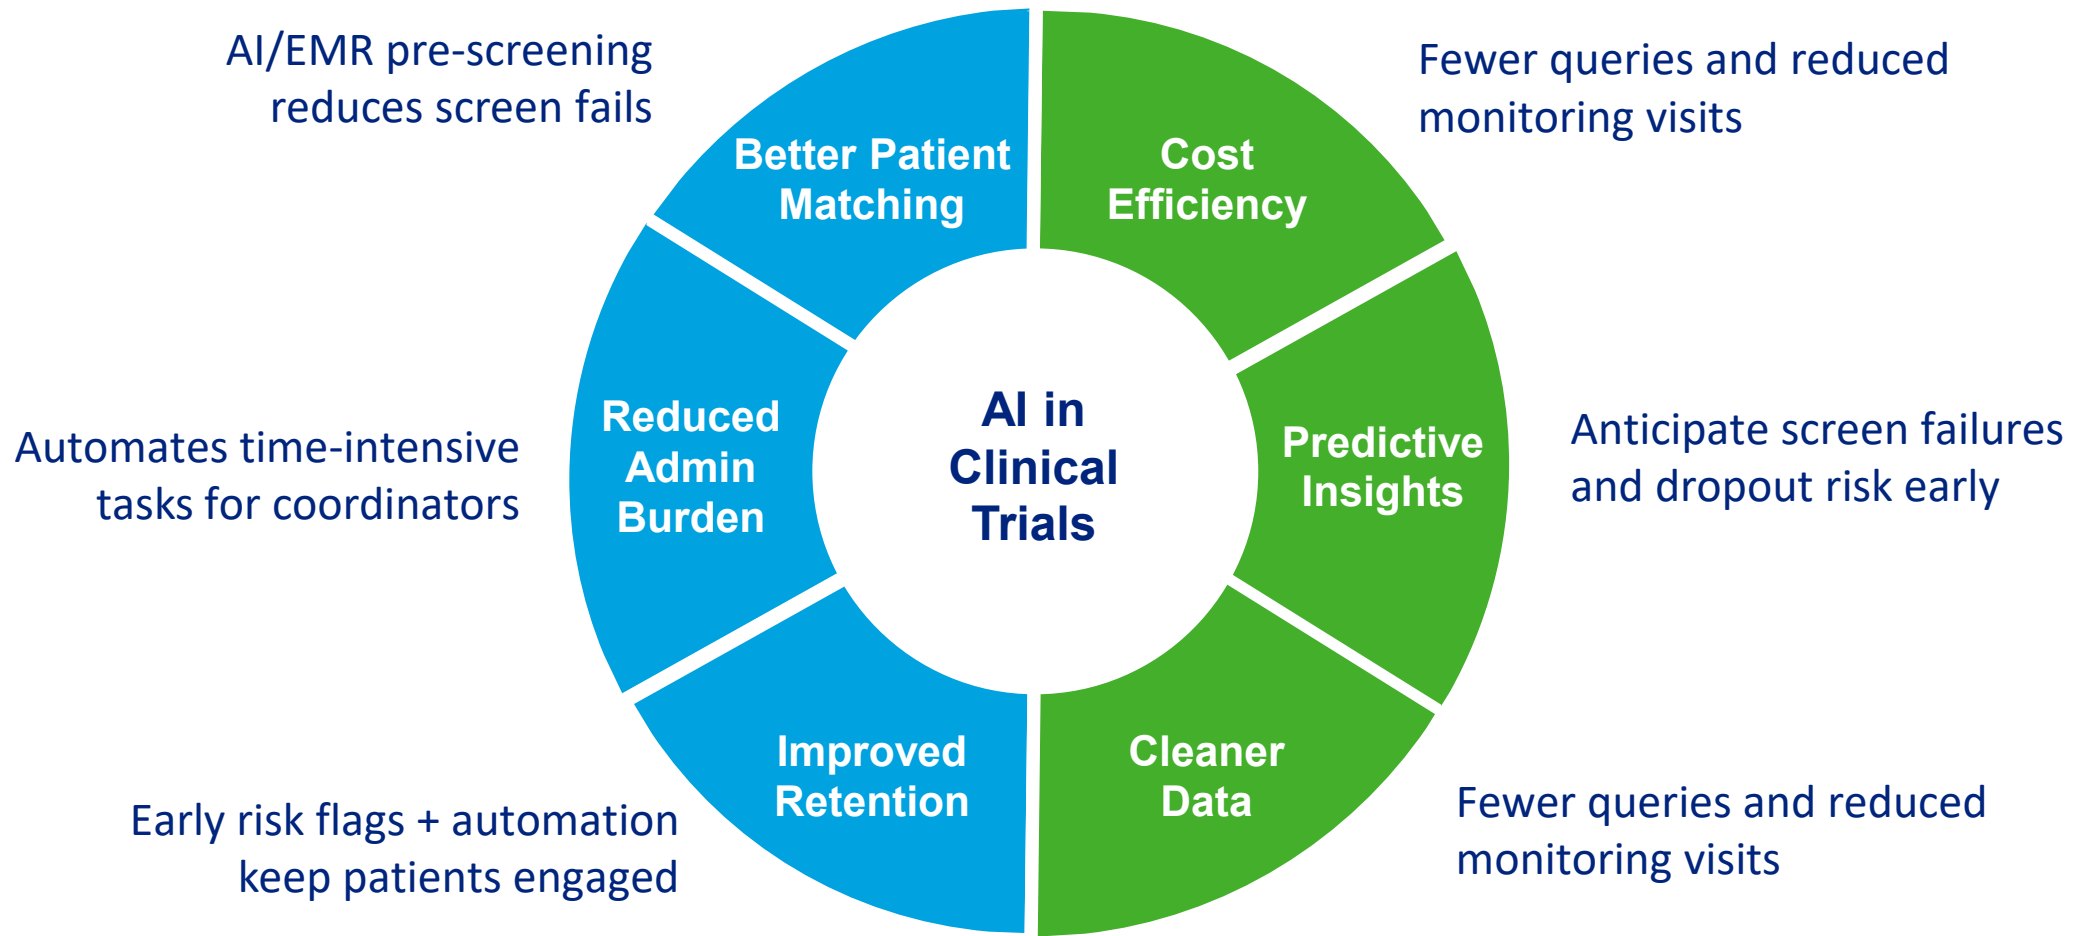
AI/EMR pre-screening reduces screen fails

Better Patient Matching

Cost Efficiency

Fewer queries and reduced monitoring visits

Automates time-intensive tasks for coordinators

Reduced Admin Burden

AI in Clinical Trials

Predictive Insights

Anticipate screen failures and dropout risk early

Early risk flags + automation keep patients engaged

Improved Retention

Cleaner Data

Fewer queries and reduced monitoring visits